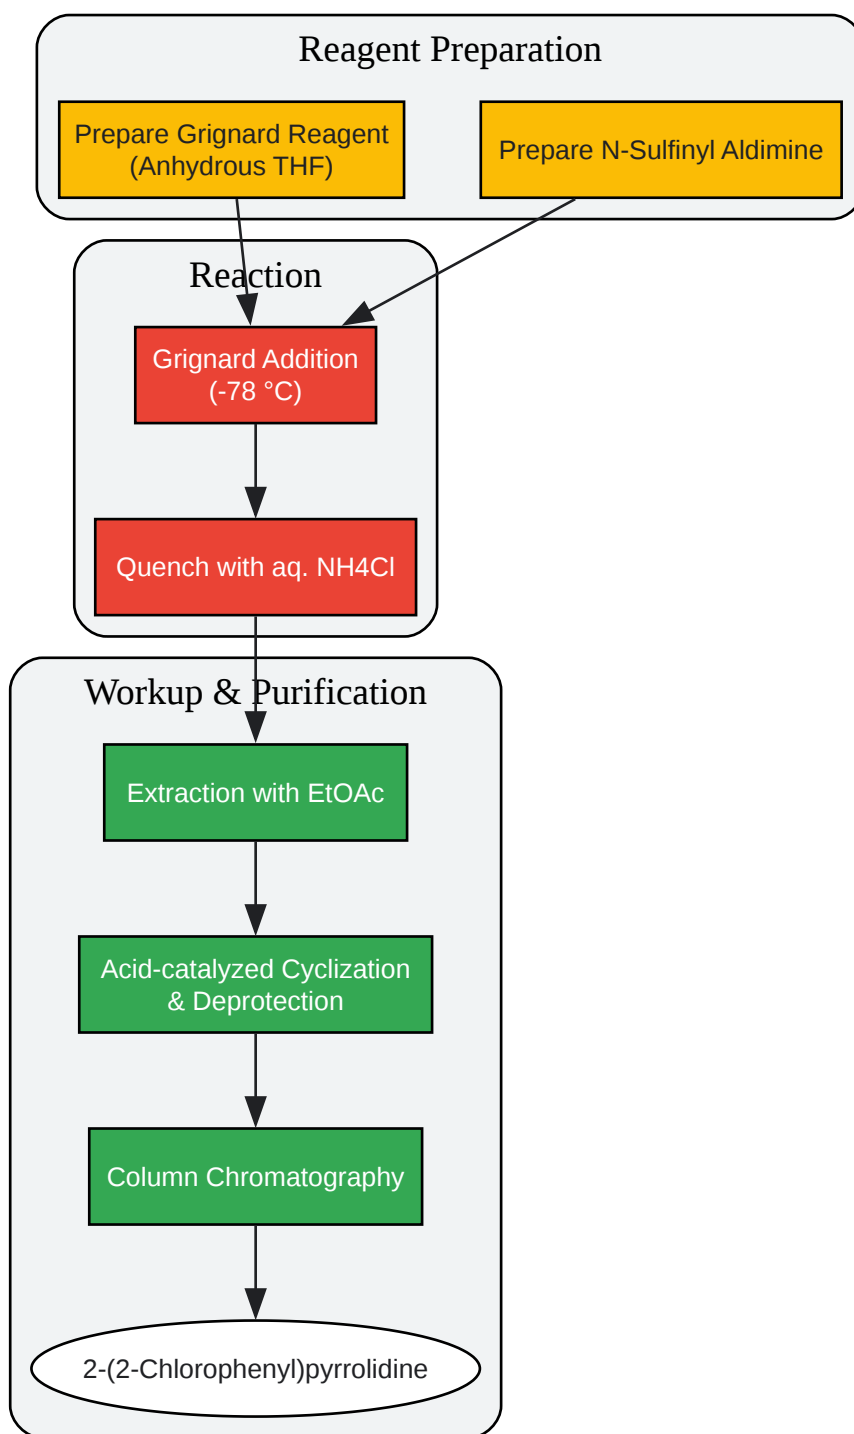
Reagent Preparation

Prepare Grignard Reagent (Anhydrous THF)

Prepare N-Sulfinyl Aldimine

Reaction

Grignard Addition (-78 °C)

Quench with aq. NH4Cl

Workup & Purification

Extraction with EtOAc

Acid-catalyzed Cyclization & Deprotection

Column Chromatography

2-(2-Chlorophenyl)pyrrolidine